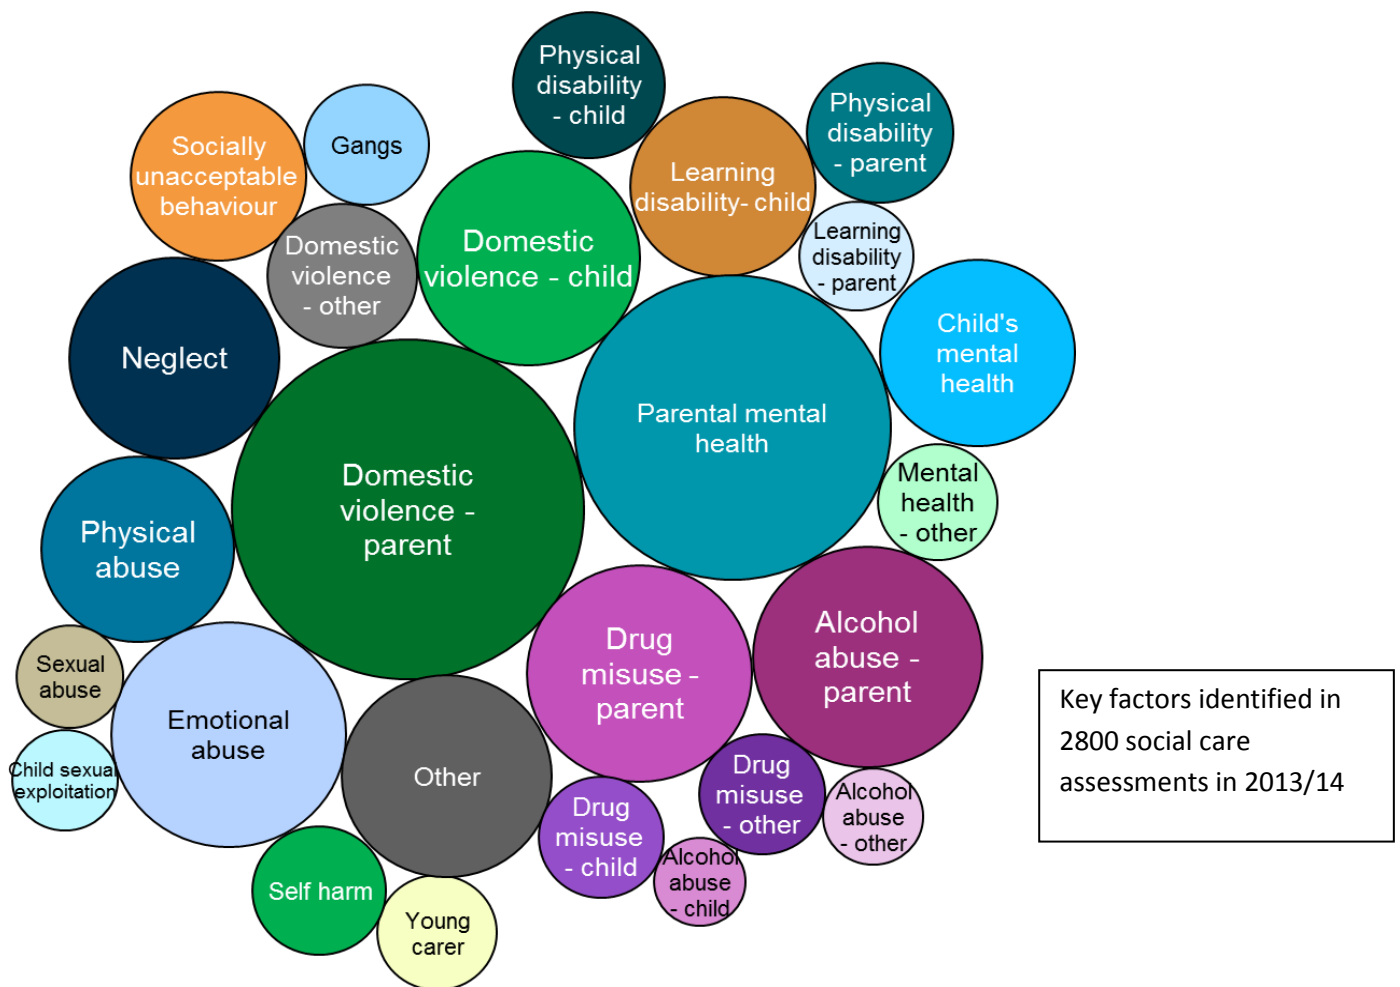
Physical disability - child

Physical disability - parent

Socially unacceptable behaviour

Gangs

Learning disability- child

Domestic violence - child

Learning disability - parent

Domestic violence - other

Child's mental health

Neglect

Parental mental health

Domestic violence - parent

Mental health - other

Physical abuse

Alcohol abuse - parent

Drug misuse - parent

Sexual abuse

Emotional abuse

Key factors identified in 2800 social care assessments in 2013/14

Other

Child sexual exploitation

Drug misuse - other

Drug misuse - child

Alcohol abuse - other

Alcohol abuse - child

Self harm

Young carer